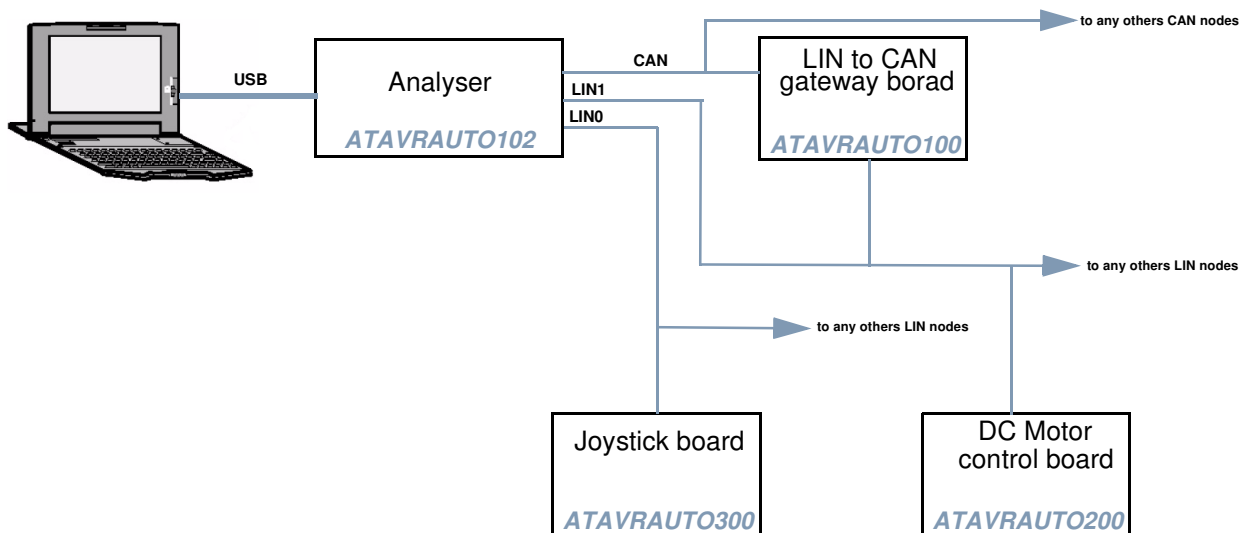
to any others CAN nodes

USB

Analyser

ATAVRAUTO102

CAN

LIN1

LIN0

LIN to CAN gateway borad

ATAVRAUTO100

to any others LIN nodes

to any others LIN nodes

Joystick board

ATAVRAUTO300

DC Motor control board

ATAVRAUTO200